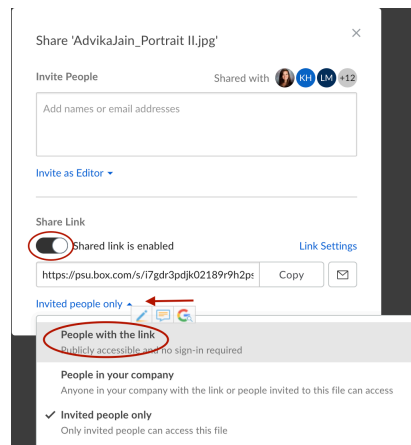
Share 'AdvikaJain_Portrait II.jpg'

×

Invite People

Shared with KH LM +12

Add names or email addresses

Invite as Editor ▾

Share Link

Shared link is enabled

Link Settings

https://psu.box.com/s/i7gdr3pdjk02189r9h2p

Copy

Invited people only ▴

People with the link

Publicly accessible and no sign-in required

People in your company

Anyone in your company with the link or people invited to this file can access

✓ Invited people only

Only invited people can access this file